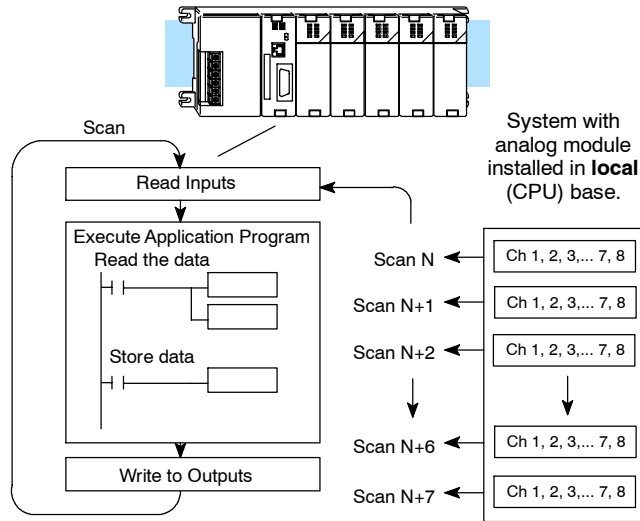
Scan

System with analog module installed in **local** (CPU) base.

Read Inputs

Execute Application Program

Read the data

Store data

Write to Outputs

Scan N

Scan N+1

Scan N+2

Scan N+6

Scan N+7

Ch 1, 2, 3,... 7, 8

Ch 1, 2, 3,... 7, 8

Ch 1, 2, 3,... 7, 8

Ch 1, 2, 3,... 7, 8

Ch 1, 2, 3,... 7, 8